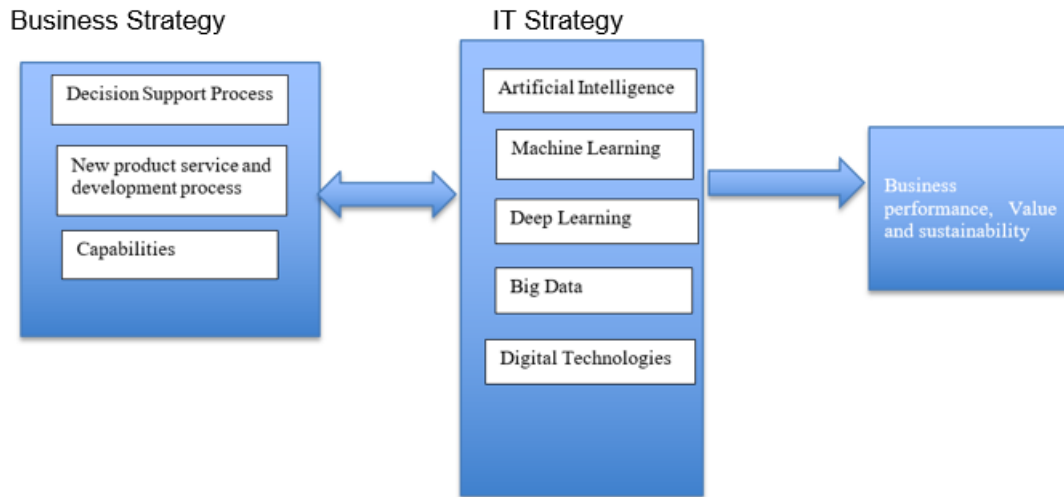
Business Strategy

Decision Support Process

New product service and development process

Capabilities

IT Strategy

Artificial Intelligence

Machine Learning

Deep Learning

Big Data

Digital Technologies

Business performance, Value and sustainability